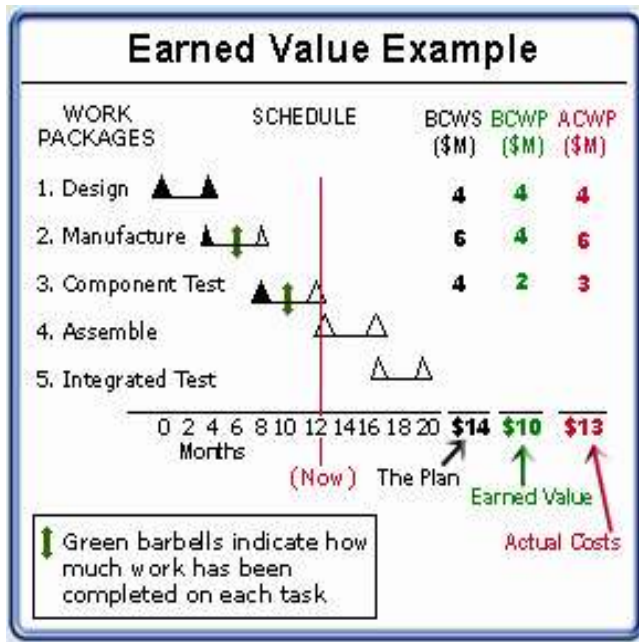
Earned Value Example

WORK PACKAGES

SCHEDULE

BCWS (\$M)

BCWP (\$M)

ACWP (\$M)

| | BCWS (\$M) | BCWP (\$M) | ACWP (\$M) |
|---|---|---|---|
| 1. Design | 4 | 4 | 4 |
| 2. Manufacture | 6 | 4 | 6 |
| 3. Component Test | 4 | 2 | 3 |
| 4. Assemble | | | |
| 5. Integrated Test | | | |
| | \$14 | \$10 | \$13 |

0 2 4 6 8 10 12 14 16 18 20
Months

(Now)

The Plan

Earned Value

Actual Costs

Green barbells indicate how much work has been completed on each task